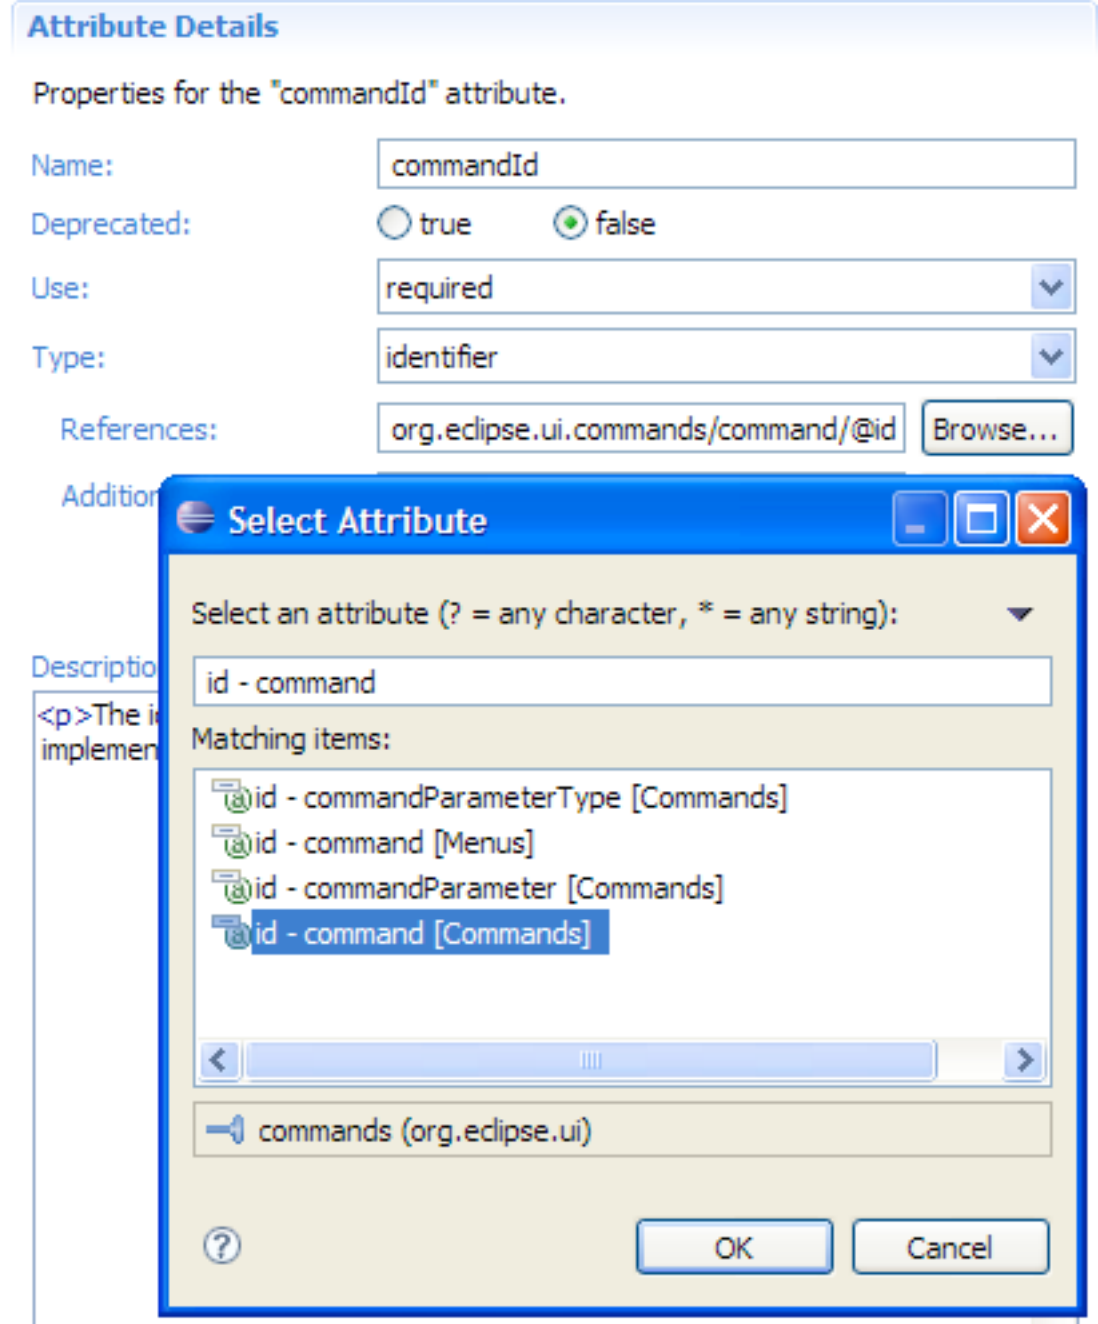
Attribute Details

Properties for the "commandId" attribute.

Name: commandId

Deprecated: true false

Use: required

Type: identifier

References: org.eclipse.ui.commands/command/@id Browse...

Addition

Descriptio

<p>The i
implemen

Select Attribute

Select an attribute (? = any character, * = any string):

id - command

Matching items:

id - commandParameterType [Commands]
id - command [Menus]
id - commandParameter [Commands]
id - command [Commands]

commands (org.eclipse.ui)

OK Cancel